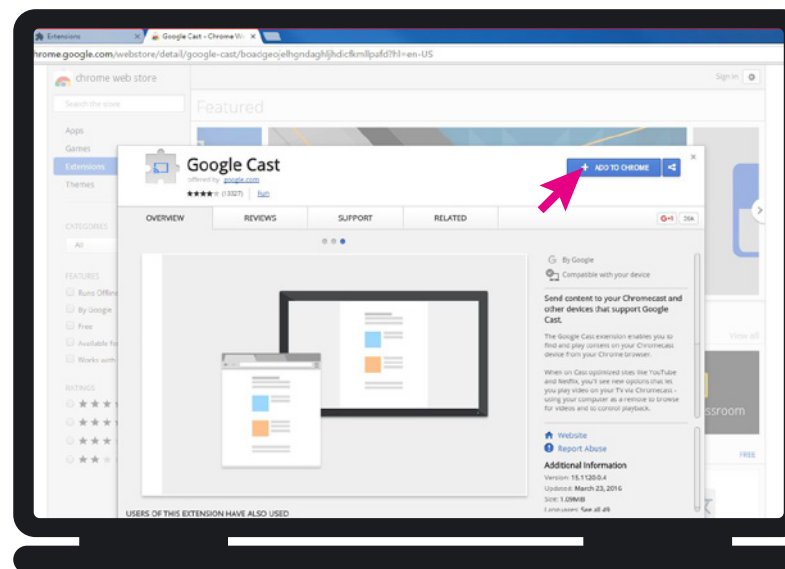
Extensions
Google Cast - Chrome W
chrome.google.com/webstore/detail/google-cast/boadgeojelhgndaghljhdicfkmllpafd?hl=en-US

chrome web store
Search the store
Sign in
Featured
Apps
Games
Extensions
Themes
CATEGORIES
All
FEATURES
Runs Offline
By Google
Free
Available for
Works with
RATINGS

Google Cast
offered by google.com
★★★★ (13327) Fun
+ ADD TO CHROME
OVERVIEW
REVIEWS
SUPPORT
RELATED
G+1
36k

By Google
Compatible with your device

Send content to your Chromecast and other devices that support Google Cast.

The Google Cast extension enables you to find and play content on your Chromecast device from your Chrome browser.

When on Cast optimized sites like YouTube and Netflix, you'll see new options that let you play video on your TV via Chromecast - using your computer as a remote to browse for videos and to control playback.

Website
Report Abuse

Additional Information
Version: 15.1120.0.4
Updated: March 23, 2016
Size: 1.09MiB
Languages: See all 49

View all
ssroom
FREE

USERS OF THIS EXTENSION HAVE ALSO USED